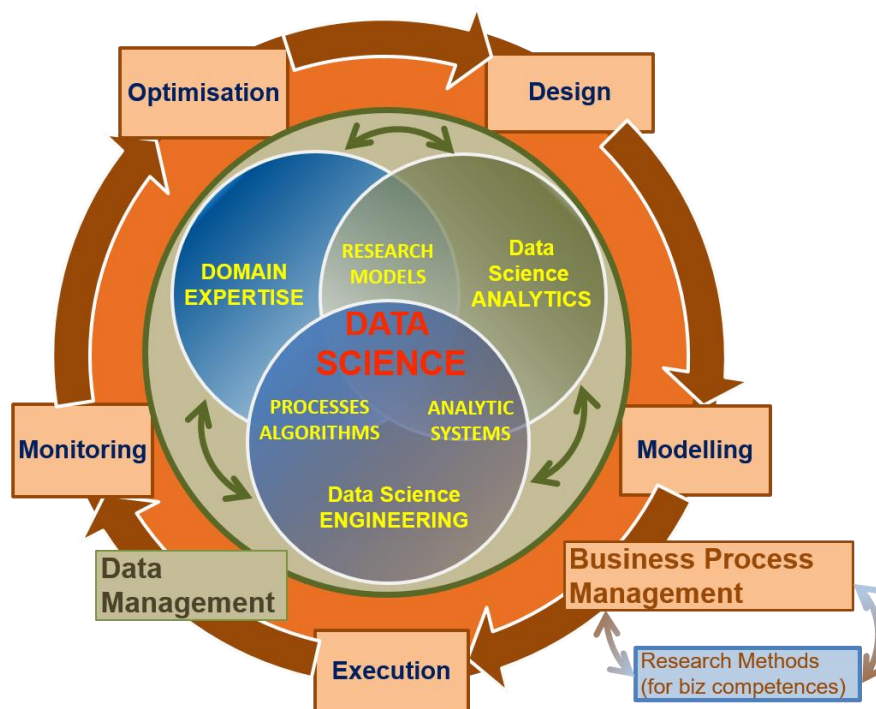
Optimisation

Design

DOMAIN EXPERTISE

RESEARCH MODELS

Data Science ANALYTICS

DATA SCIENCE

PROCESSES ALGORITHMS

ANALYTIC SYSTEMS

Data Science ENGINEERING

Monitoring

Modelling

Data Management

Business Process Management

Execution

Research Methods (for biz competences)